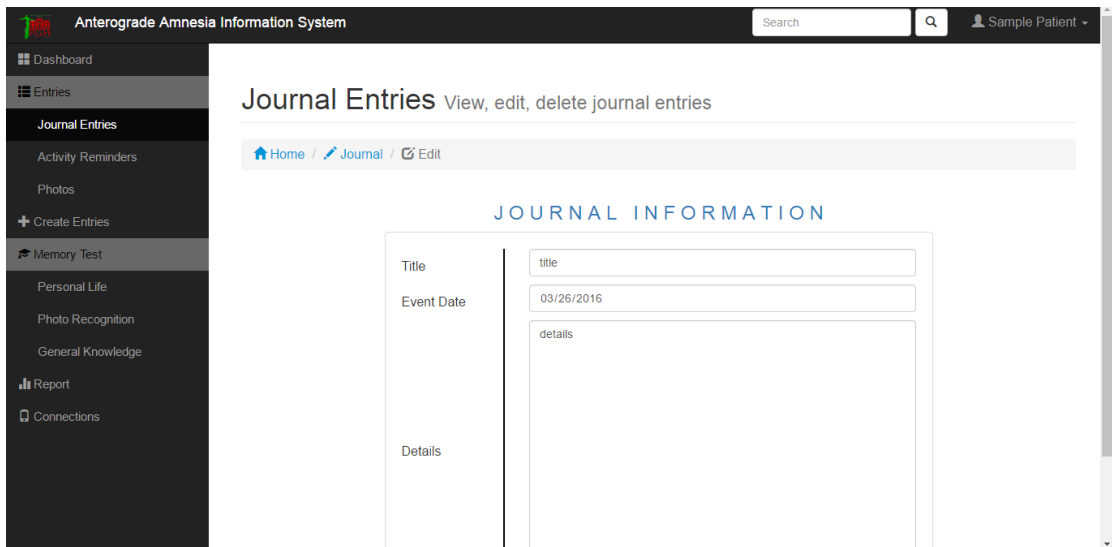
Anterograde Amnesia Information System

Search

Sample Patient

Dashboard

Entries

Journal Entries

Activity Reminders

Photos

Create Entries

Memory Test

Personal Life

Photo Recognition

General Knowledge

Report

Connections

Journal Entries View, edit, delete journal entries

Home / Journal / Edit

JOURNAL INFORMATION

Title

title

Event Date

03/26/2016

details

Details